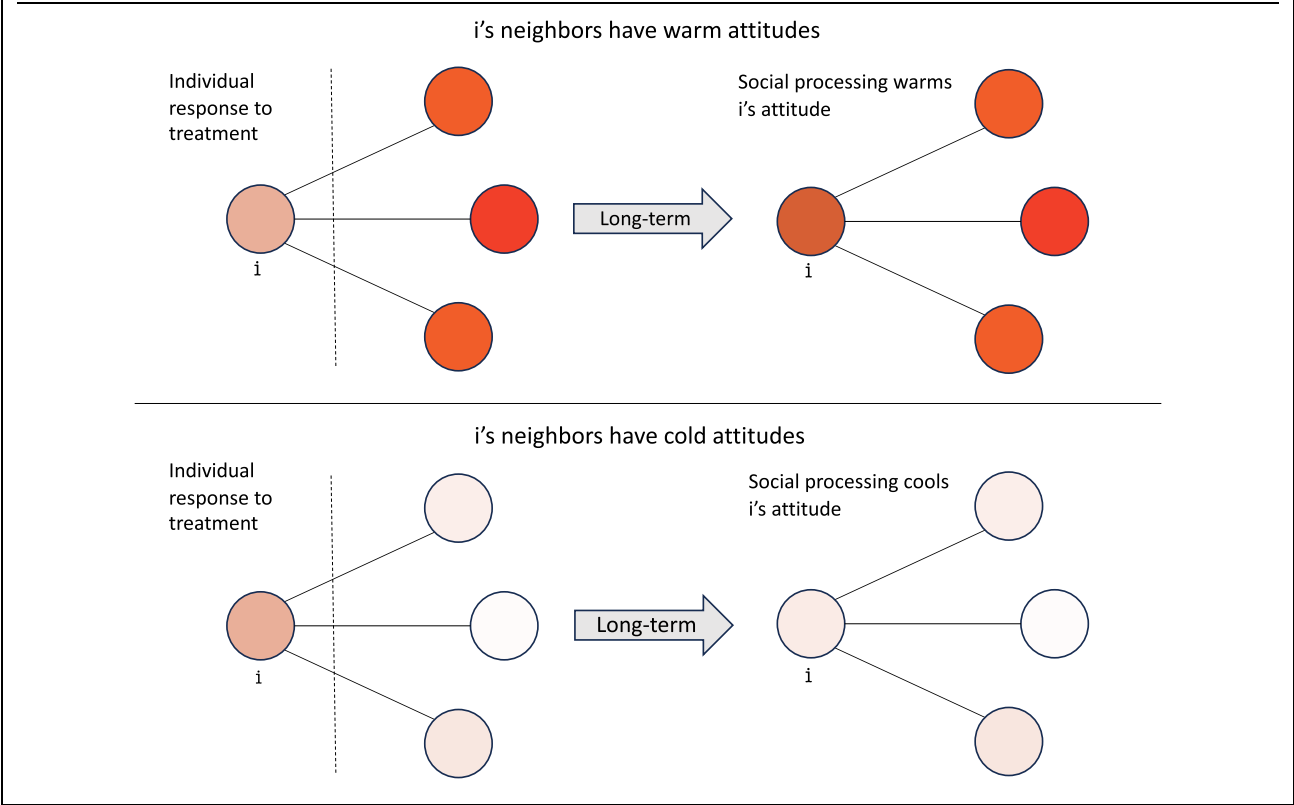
i’s neighbors have warm attitudes

Individual response to treatment

i

Long-term

Social processing warms i’s attitude

i

i’s neighbors have cold attitudes

Individual response to treatment

i

Long-term

Social processing cools i’s attitude

i